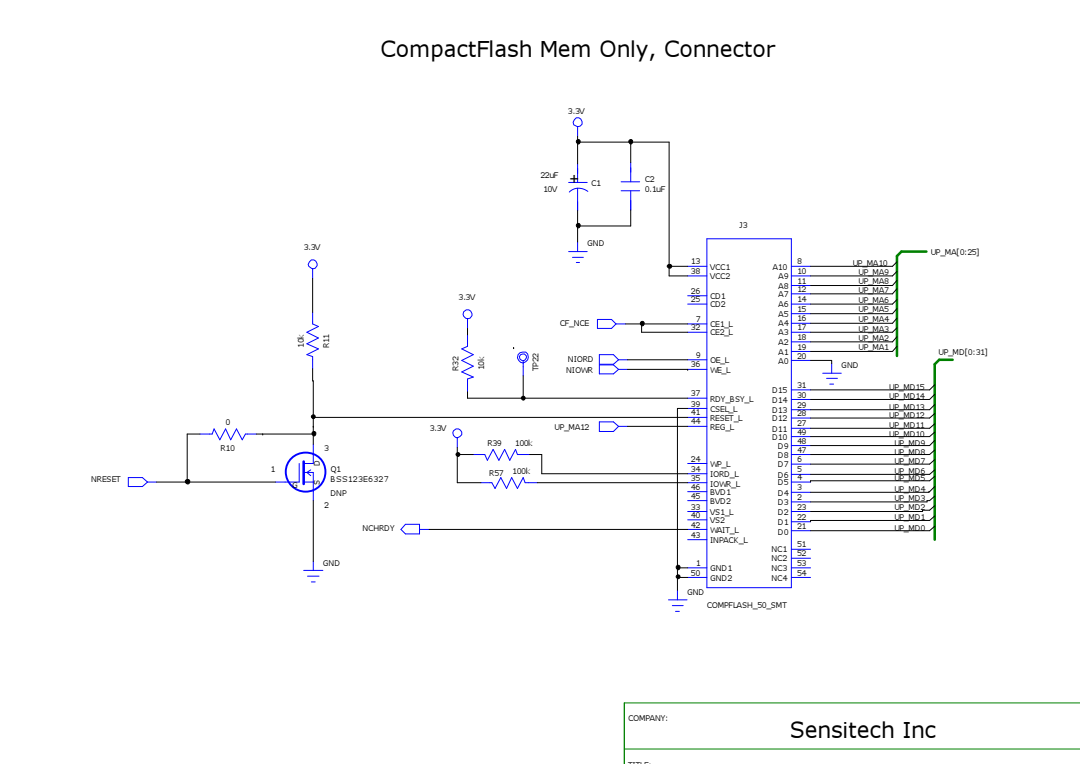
CompactFlash Mem Only, Connector

3.3V
22uF
10V
C1
C2
0.1uF
GND

J3

3.3V
10k
R11

3.3V
R32
10k
TP22

CF_NCE
NIORD
NIOWR

13 VCC1
38 VCC2
26 CD1
25 CD2
7 CE1_L
32 CE2_L
9 OE_L
36 WE_L
37 RDY_BSY_L
39 CSEL_L
41 RESET_L
44 REG_L
24 WP_L
34 IORD_L
35 IOWR_L
46 BVD1
45 BVD2
33 VS1_L
40 VS2
42 WAIT_L
43 INPACK_L
1 GND1
50 GND2

A10 8 UP_MA10
A9 10 UP_MA9
A8 11 UP_MA8
A7 12 UP_MA7
A6 14 UP_MA6
A5 15 UP_MA5
A4 16 UP_MA4
A3 17 UP_MA3
A2 18 UP_MA2
A1 19 UP_MA1
A0 20
GND
UP_MA[0:25]

UP_MD[0:31]
D15 31 UP_MD15
D14 30 UP_MD14
D13 29 UP_MD13
D12 28 UP_MD12
D11 27 UP_MD11
D10 49 UP_MD10
D9 48 UP_MD9
D8 47 UP_MD8
D7 6 UP_MD7
D6 5 UP_MD6
D5 4 UP_MD5
D4 3 UP_MD4
D3 2 UP_MD3
D2 23 UP_MD2
D1 22 UP_MD1
D0 21 UP_MD0
NC1 51
NC2 52
NC3 53
NC4 54

COMPFLASH_50_SMT
GND

0
R10
3.3V
UP_MA12
R39 100k
R57 100k
NRESET
1
3
2
Q1
BSS123E6327
DNP
GND
NCHRDY

COMPANY:
Sensitech Inc